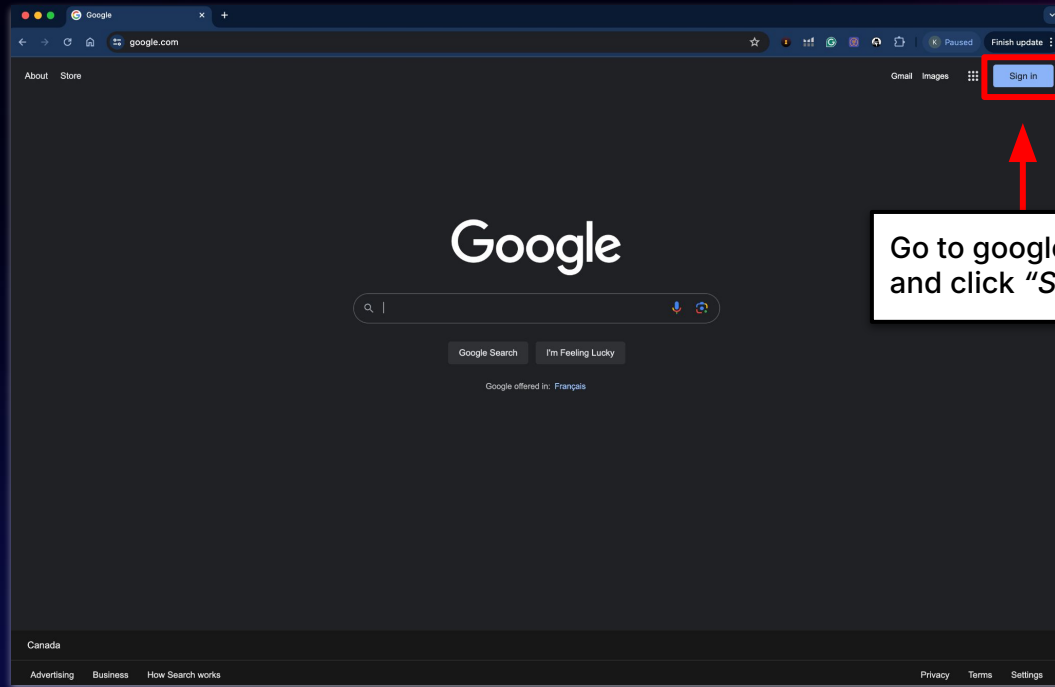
Google

google.com

K Paused

Finish update

About Store

Gmail Images

Sign in

Google

Google Search I'm Feeling Lucky

Google offered in: Français

Go to googl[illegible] and click "S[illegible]

Canada

Advertising Business How Search works

Privacy Terms Settings